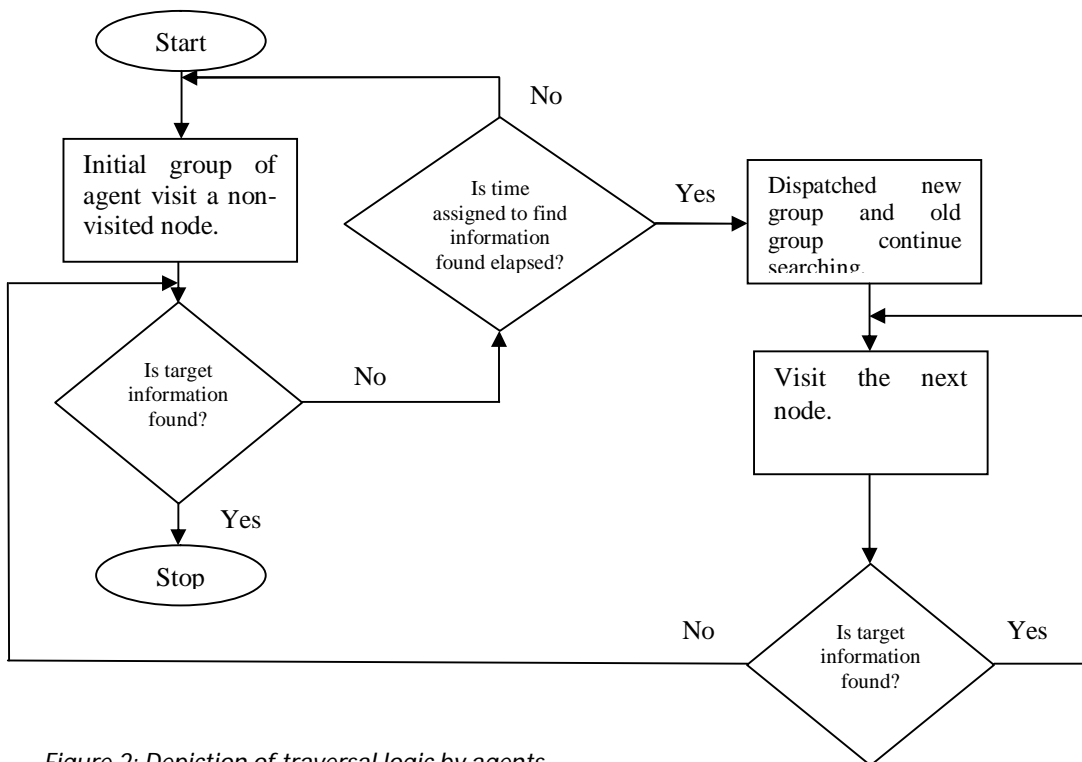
Start

Initial group of agent visit a non-visited node.

No

Is time assigned to find information found elapsed?

Yes

Dispatched new group and old group continue searching.

Is target information found?

No

Visit the next node.

Yes

Stop

No

Is target information found?

Yes

Figure 2: Depiction of traversal logic by agents